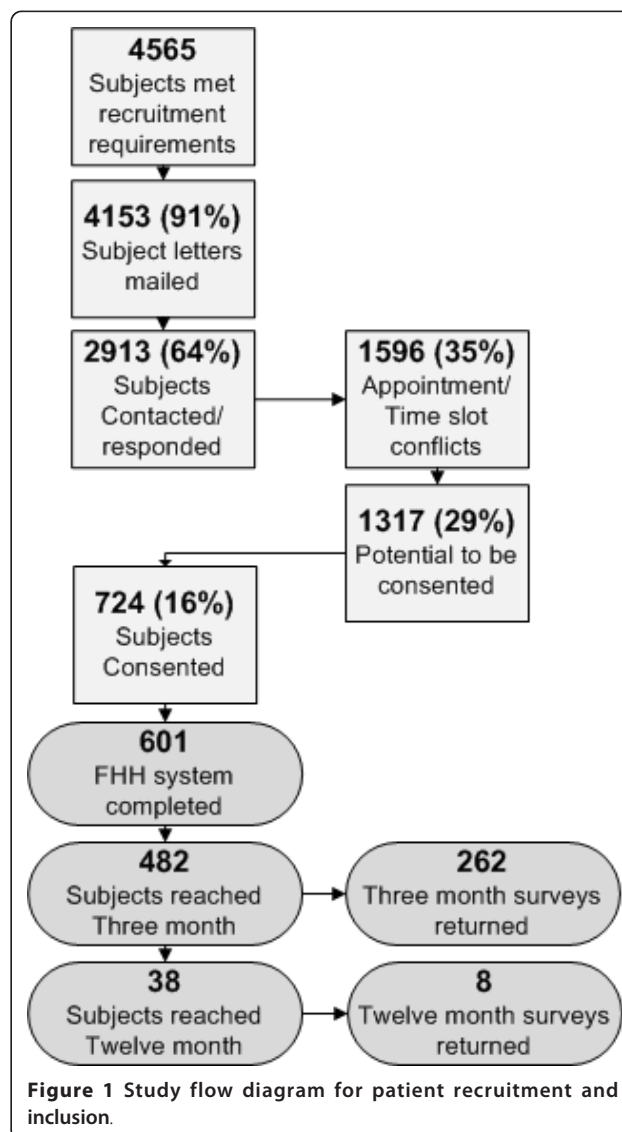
**4565**
Subjects met recruitment requirements

**4153 (91%)**
Subject letters mailed

**2913 (64%)**
Subjects Contacted/ responded

**1596 (35%)**
Appointment/ Time slot conflicts

**1317 (29%)**
Potential to be consented

**724 (16%)**
Subjects Consented

**601**
FHH system completed

**482**
Subjects reached Three month

**262**
Three month surveys returned

**38**
Subjects reached Twelve month

**8**
Twelve month surveys returned

**Figure 1** **Study flow diagram for patient recruitment and inclusion**.